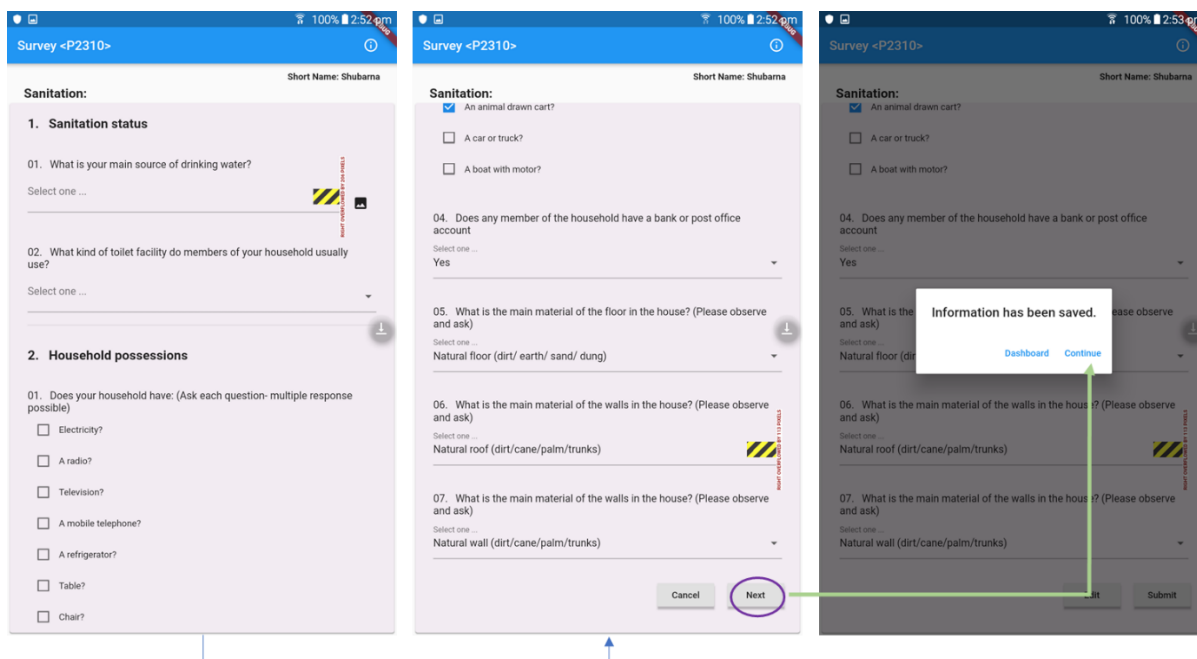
100% 2:52 pm
Survey <P2310>
Short Name: Shubarna
Sanitation:
1. Sanitation status
01. What is your main source of drinking water?
Select one ...
RIGHT OVERFLOWED BY 206 PIXELS
02. What kind of toilet facility do members of your household usually use?
Select one ...
2. Household possessions
01. Does your household have: (Ask each question- multiple response possible)
Electricity?
A radio?
Television?
A mobile telephone?
A refrigerator?
Table?
Chair?

100% 2:52 pm
Survey <P2310>
Short Name: Shubarna
Sanitation:
An animal drawn cart?
A car or truck?
A boat with motor?
04. Does any member of the household have a bank or post office account
Select one ...
Yes
05. What is the main material of the floor in the house? (Please observe and ask)
Select one ...
Natural floor (dirt/ earth/ sand/ dung)
06. What is the main material of the walls in the house? (Please observe and ask)
Select one ...
Natural roof (dirt/cane/palm/trunks)
RIGHT OVERFLOWED BY 113 PIXELS
07. What is the main material of the walls in the house? (Please observe and ask)
Select one ...
Natural wall (dirt/cane/palm/trunks)
Cancel
Next

100% 2:53
Survey <P2310>
Short Name: Shubarna
Sanitation:
An animal drawn cart?
A car or truck?
A boat with motor?
04. Does any member of the household have a bank or post office account
Select one ...
Yes
05. What is the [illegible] ease observe and ask)
Select one ...
Natural floor (dir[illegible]
Information has been saved.
Dashboard
Continue
06. What is the main material of the walls in the hous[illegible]? (Please observe and ask)
Select one ...
Natural roof (dirt/cane/palm/trunks)
07. What is the main material of the walls in the hous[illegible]? (Please observe and ask)
Select one ...
Natural wall (dirt/cane/palm/trunks)
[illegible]dit
Submit